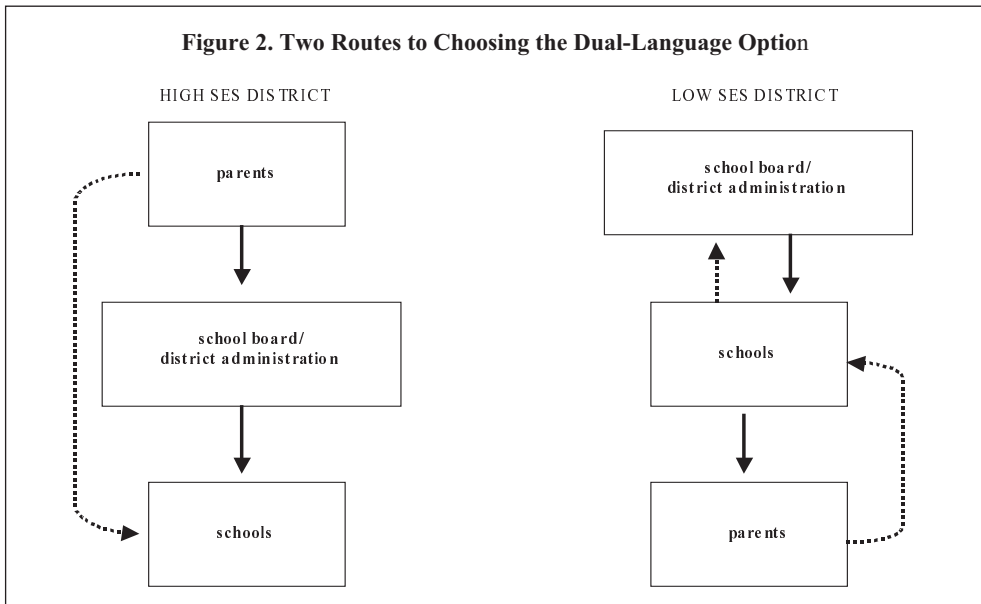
Figure 2. Two Routes to Choosing the Dual-Language Option

HIGH SES DISTRICT

parents

school board/
district administration

schools

LOW SES DISTRICT

school board/
district administration

schools

parents